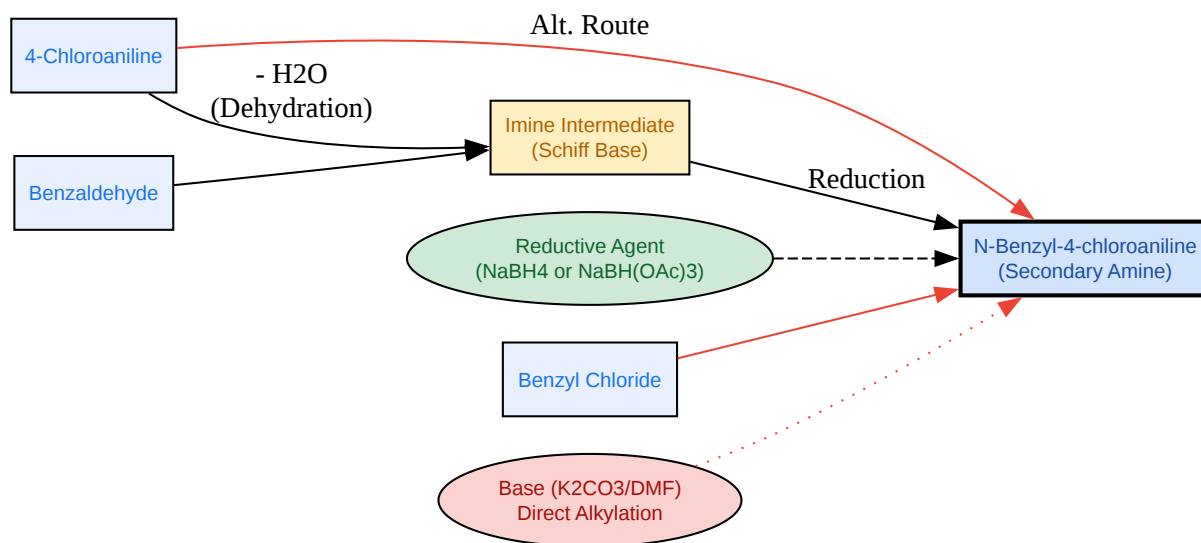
4-Chloroaniline

Alt. Route

- H2O
(Dehydration)

Imine Intermediate
(Schiff Base)

Benzaldehyde

Reduction

Reductive Agent
(NaBH4 or NaBH(OAc)3)

N-Benzyl-4-chloroaniline
(Secondary Amine)

Benzyl Chloride

Base (K2CO3/DMF)
Direct Alkylation